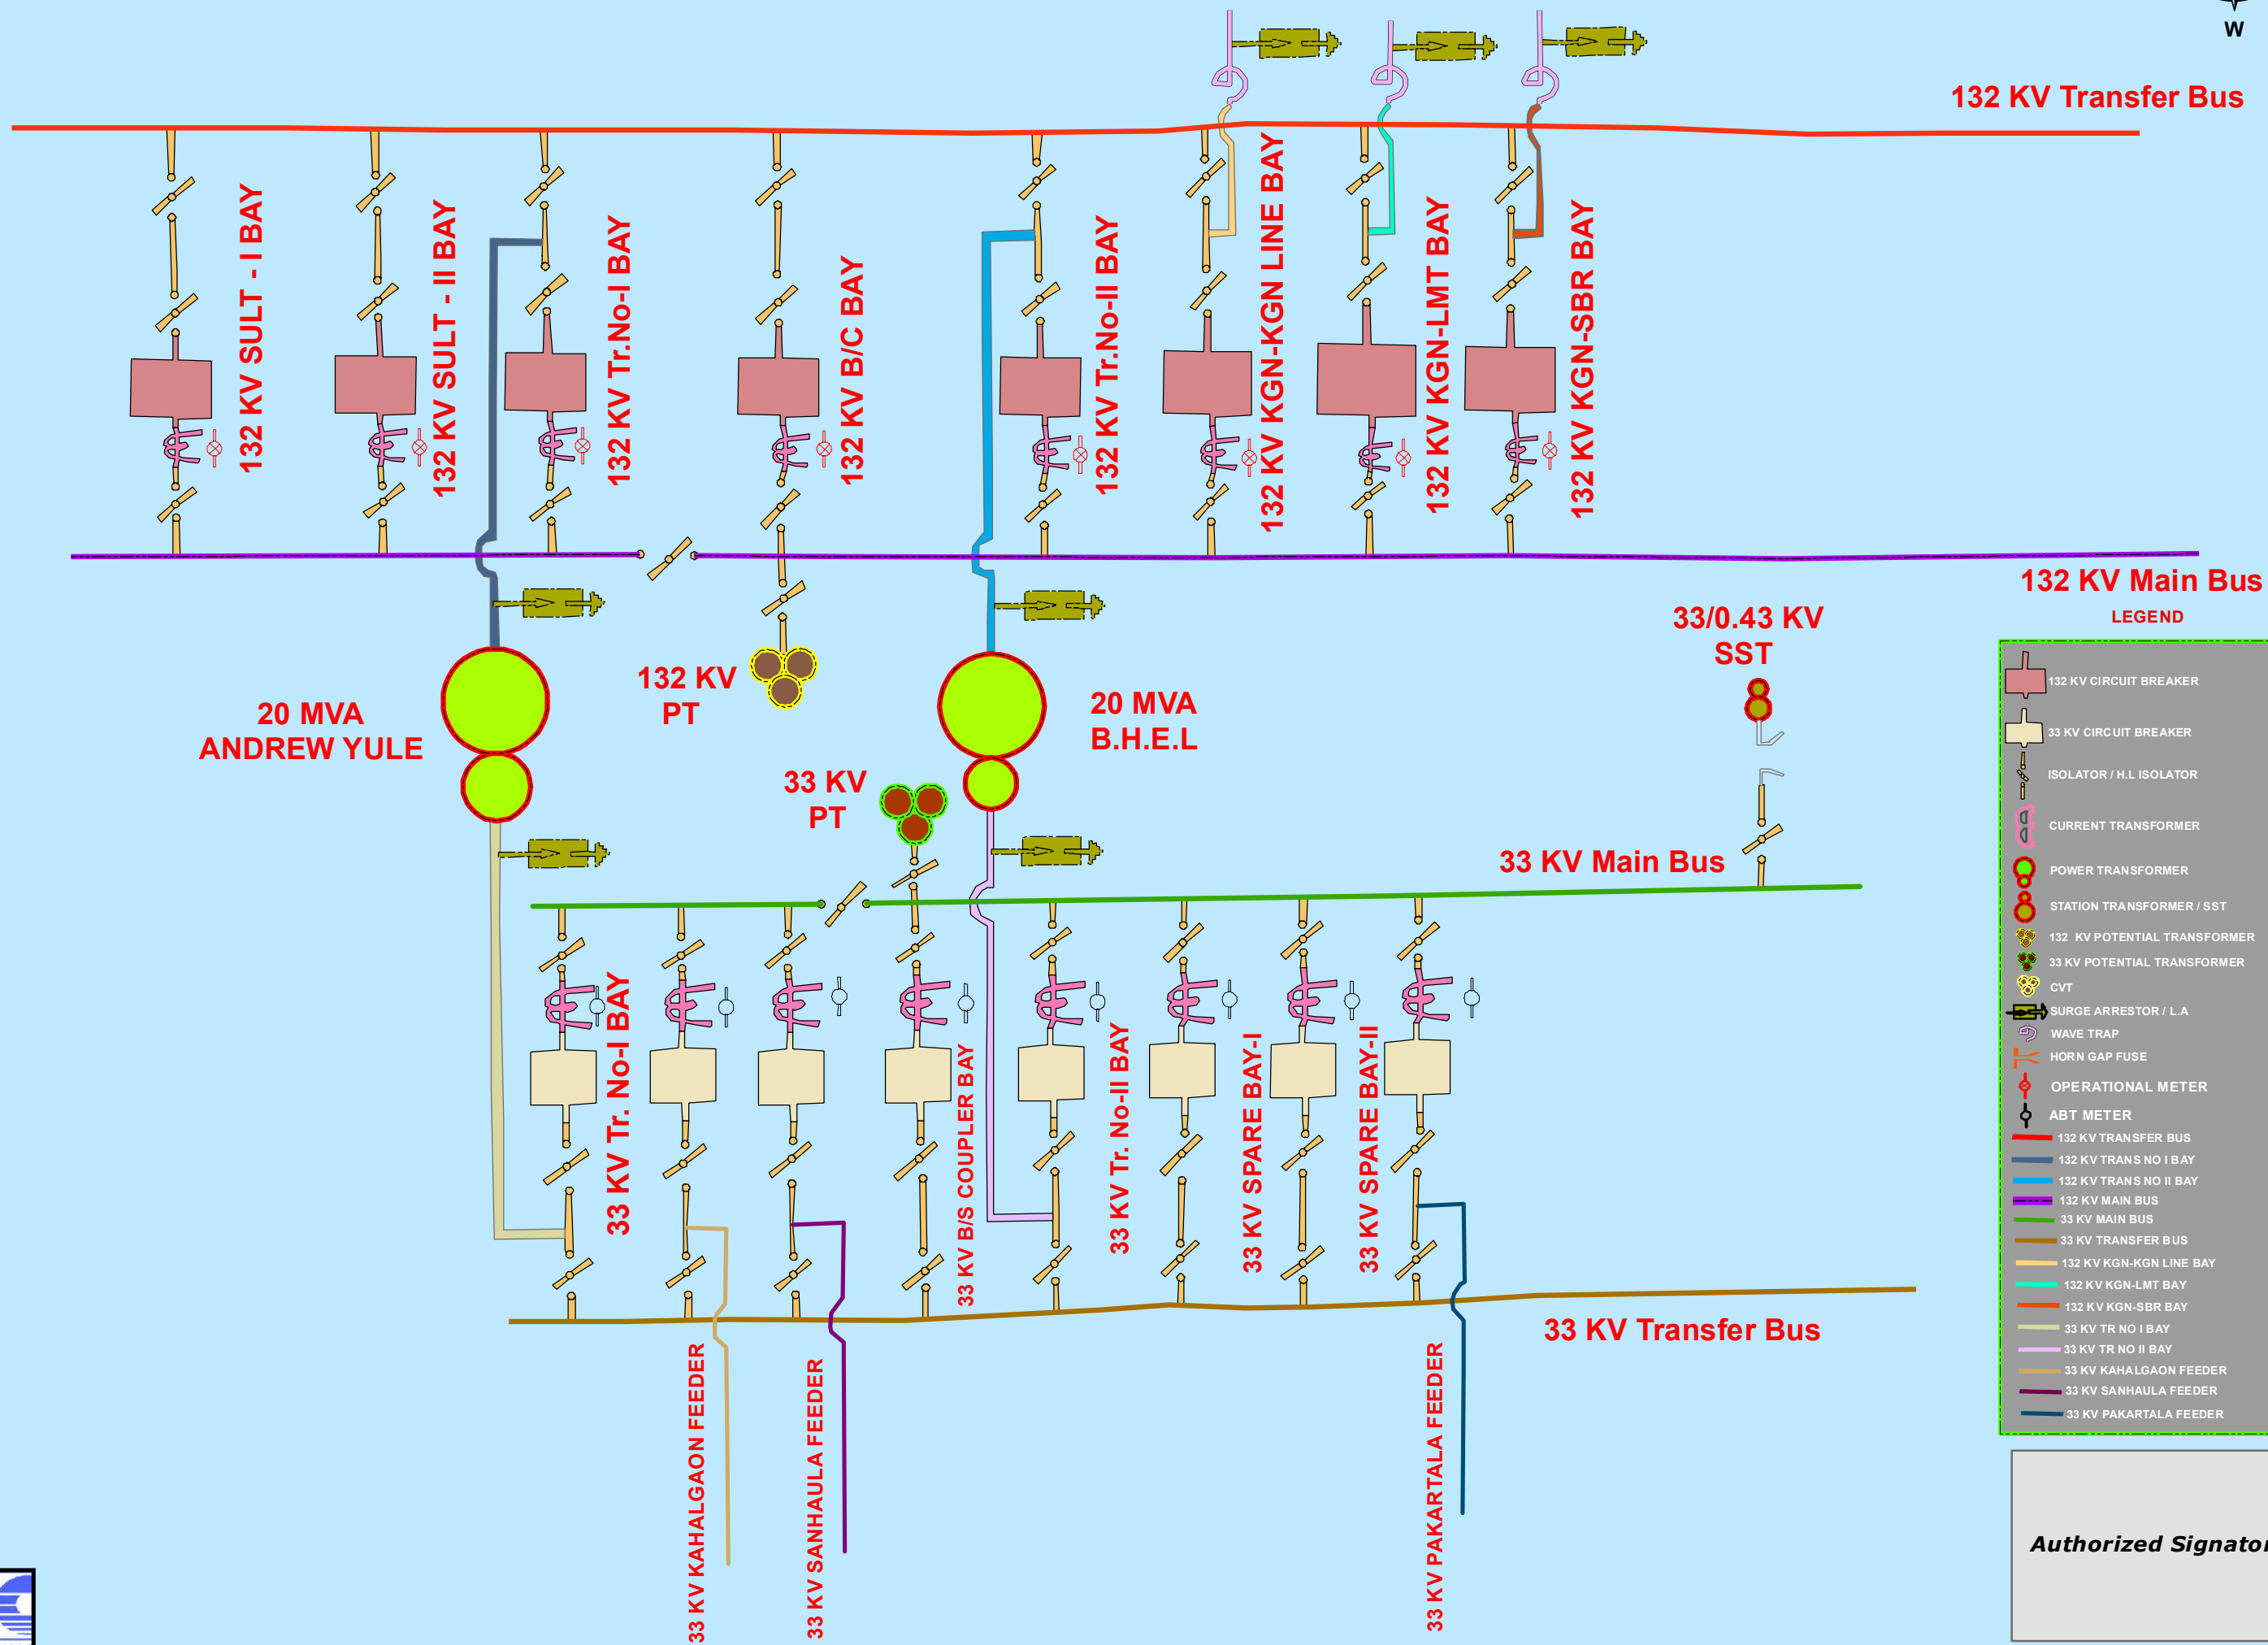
W

132 KV Transfer Bus

132 KV SULT - I BAY
132 KV SULT - II BAY
132 KV Tr.No-I BAY
132 KV B/C BAY
132 KV Tr.No-II BAY
132 KV KGN-KGN LINE BAY
132 KV KGN-LMT BAY
132 KV KGN-SBR BAY

132 KV Main Bus

LEGEND

33/0.43 KV SST

132 KV PT

20 MVA ANDREW YULE

20 MVA B.H.E.L

33 KV PT

33 KV Main Bus

33 KV Tr. No-I BAY
33 KV B/S COUPLER BAY
33 KV Tr. No-II BAY
33 KV SPARE BAY-I
33 KV SPARE BAY-II

33 KV Transfer Bus

33 KV KAHALGAON FEEDER
33 KV SANHAULA FEEDER
33 KV PAKARTALA FEEDER

132 KV CIRCUIT BREAKER
33 KV CIRCUIT BREAKER
ISOLATOR / H.L ISOLATOR
CURRENT TRANSFORMER
POWER TRANSFORMER
STATION TRANSFORMER / SST
132 KV POTENTIAL TRANSFORMER
33 KV POTENTIAL TRANSFORMER
CVT
SURGE ARRESTOR / L.A
WAVE TRAP
HORN GAP FUSE
OPERATIONAL METER
ABT METER
132 KV TRANSFER BUS
132 KV TRANS NO I BAY
132 KV TRANS NO II BAY
132 KV MAIN BUS
33 KV MAIN BUS
33 KV TRANSFER BUS
132 KV KGN-KGN LINE BAY
132 KV KGN-LMT BAY
132 KV KGN-SBR BAY
33 KV TR NO I BAY
33 KV TR NO II BAY
33 KV KAHALGAON FEEDER
33 KV SANHAULA FEEDER
33 KV PAKARTALA FEEDER

Authorized Signator